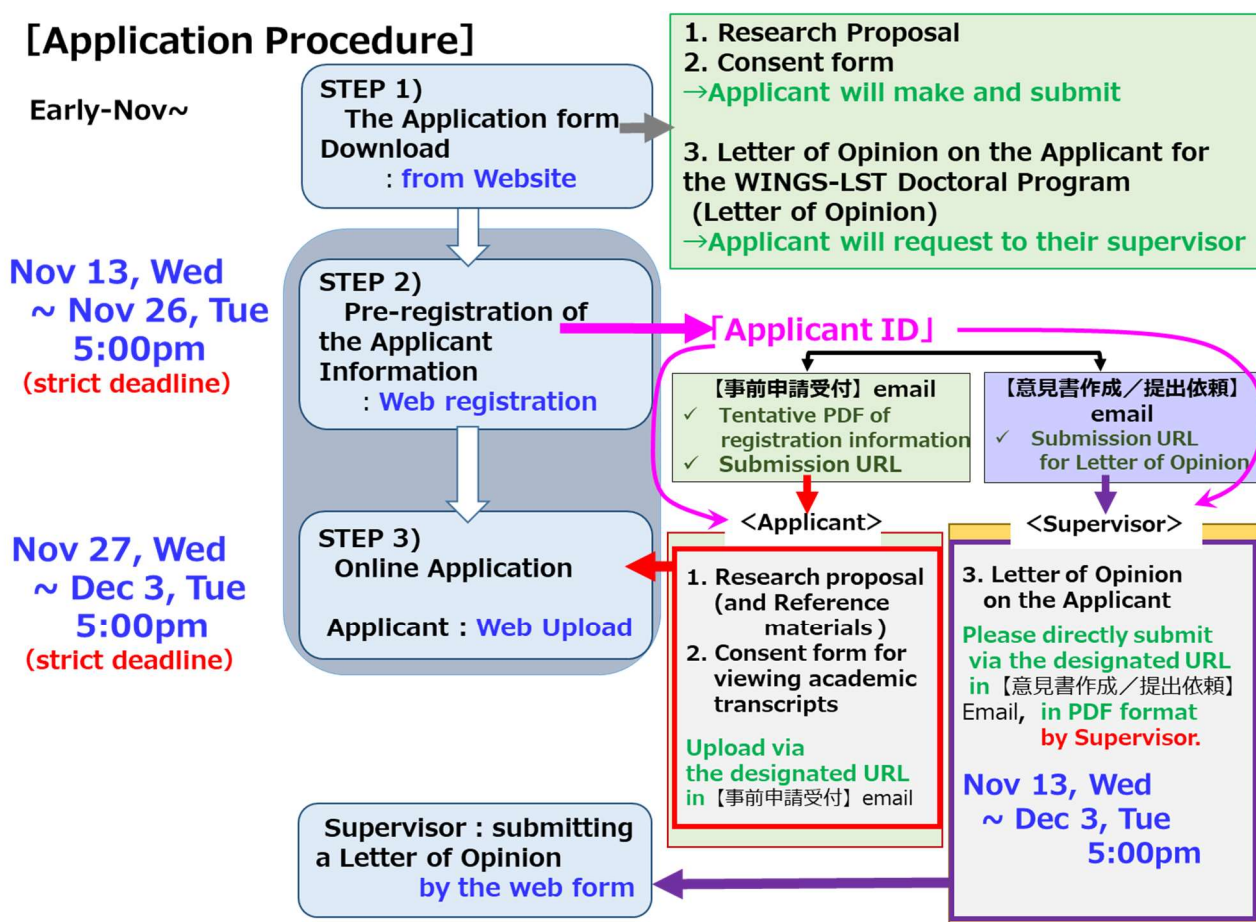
[Application Procedure]

Early-Nov~

STEP 1)
The Application form Download
: from Website

1. Research Proposal
2. Consent form
→Applicant will make and submit

3. Letter of Opinion on the Applicant for the WINGS-LST Doctoral Program (Letter of Opinion)
→Applicant will request to their supervisor

Nov 13, Wed
~ Nov 26, Tue
5:00pm
(strict deadline)

STEP 2)
Pre-registration of the Applicant Information
: Web registration

「Applicant ID」

【事前申請受付】email
✓ Tentative PDF of registration information
✓ Submission URL

【意見書作成／提出依頼】email
✓ Submission URL for Letter of Opinion

Nov 27, Wed
~ Dec 3, Tue
5:00pm
(strict deadline)

STEP 3)
Online Application

Applicant : Web Upload

<Applicant>

1. Research proposal (and Reference materials)
2. Consent form for viewing academic transcripts

Upload via the designated URL in【事前申請受付】email

<Supervisor>

3. Letter of Opinion on the Applicant

Please directly submit via the designated URL in【意見書作成／提出依頼】Email, in PDF format by Supervisor.

Nov 13, Wed
~ Dec 3, Tue
5:00pm

Supervisor : submitting a Letter of Opinion by the web form